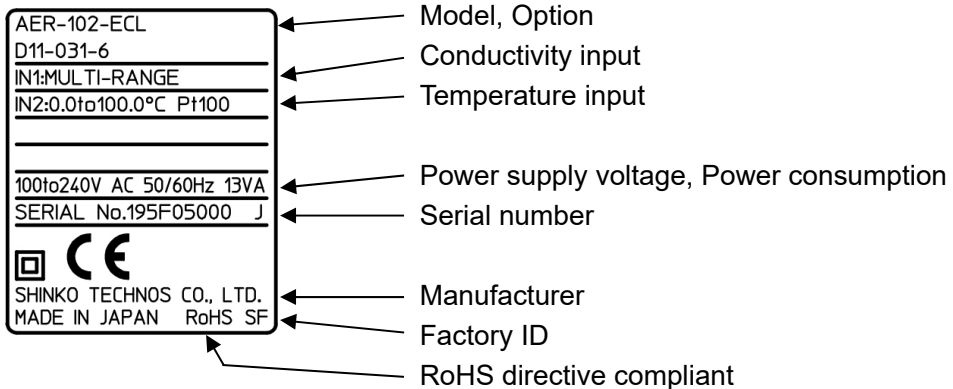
AER-102-ECL
D11-031-6
IN1:MULTI-RANGE
IN2:0.0to100.0°C Pt100

100to240V AC 50/60Hz 13VA
SERIAL No.195F05000 J

CE
SHINKO TECHNOS CO., LTD.
MADE IN JAPAN RoHS SF

Model, Option
Conductivity input
Temperature input
Power supply voltage, Power consumption
Serial number
Manufacturer
Factory ID
RoHS directive compliant